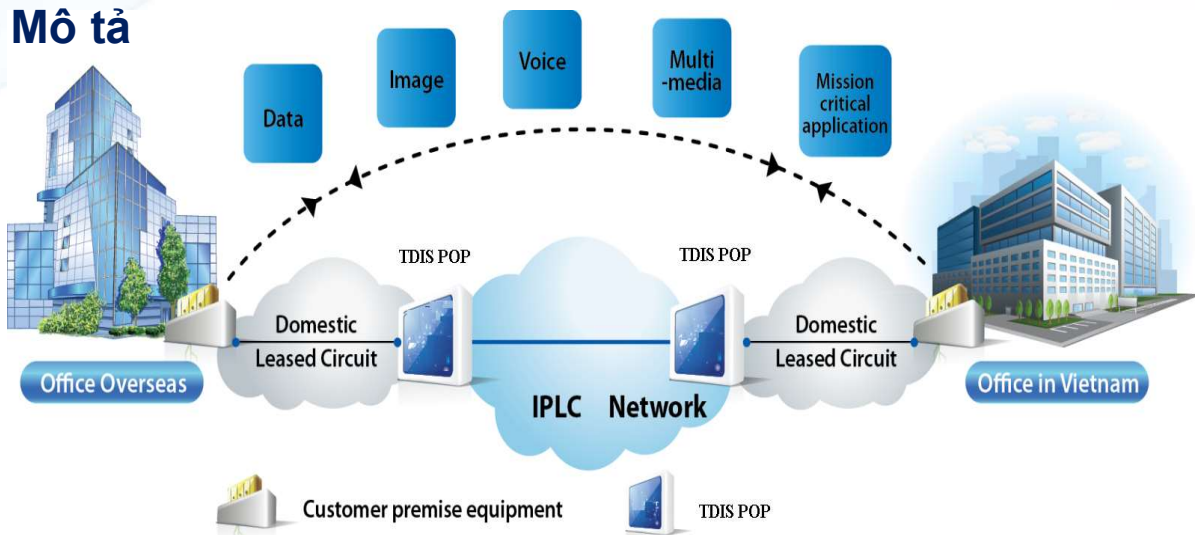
Mô tả

Data

Image

Voice

Multi -media

Mission critical application

TDIS POP

TDIS POP

Domestic Leased Circuit

IPLC Network

Domestic Leased Circuit

Office Overseas

Office in Vietnam

Customer premise equipment

TDIS POP